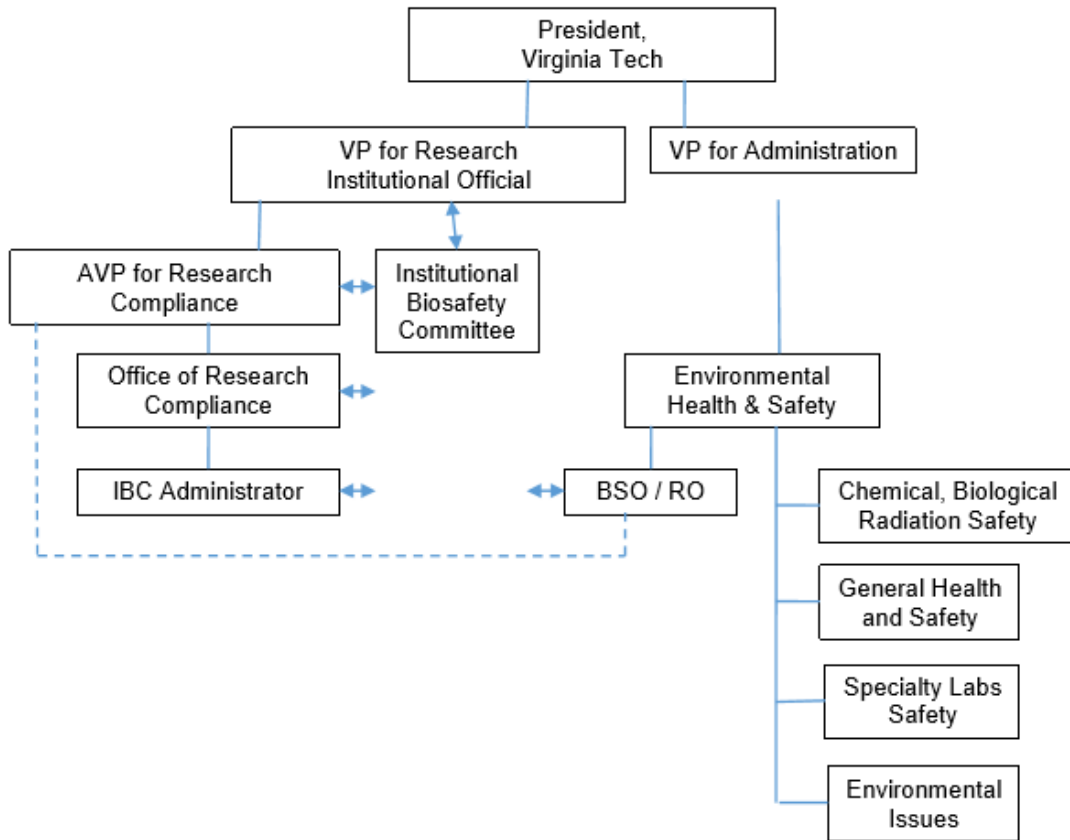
President, Virginia Tech

VP for Research Institutional Official

VP for Administration

AVP for Research Compliance

Institutional Biosafety Committee

Office of Research Compliance

Environmental Health & Safety

IBC Administrator

BSO / RO

Chemical, Biological Radiation Safety

General Health and Safety

Specialty Labs Safety

Environmental Issues